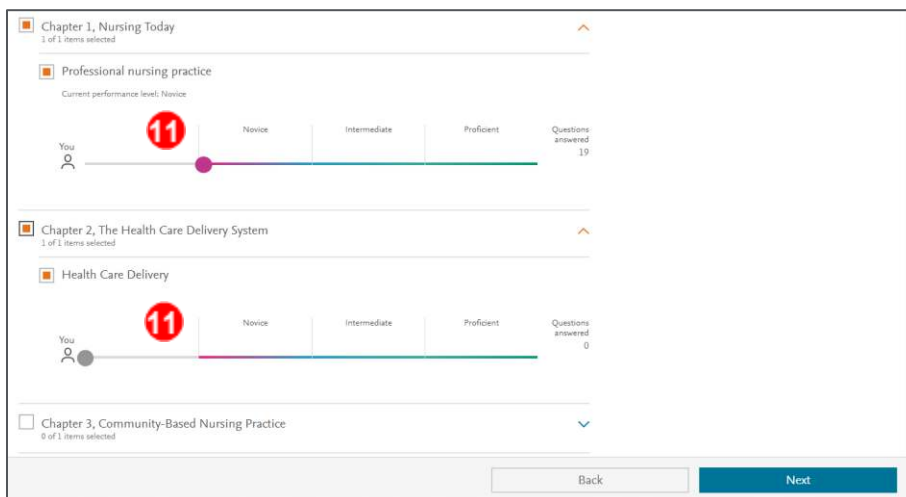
Chapter 1, Nursing Today
1 of 1 items selected

Professional nursing practice

Current performance level: Novice

11

Novice | Intermediate | Proficient | Questions answered

You

19

Chapter 2, The Health Care Delivery System
1 of 1 items selected

Health Care Delivery

11

Novice | Intermediate | Proficient | Questions answered

You

0

Chapter 3, Community-Based Nursing Practice
0 of 1 items selected

Back

Next